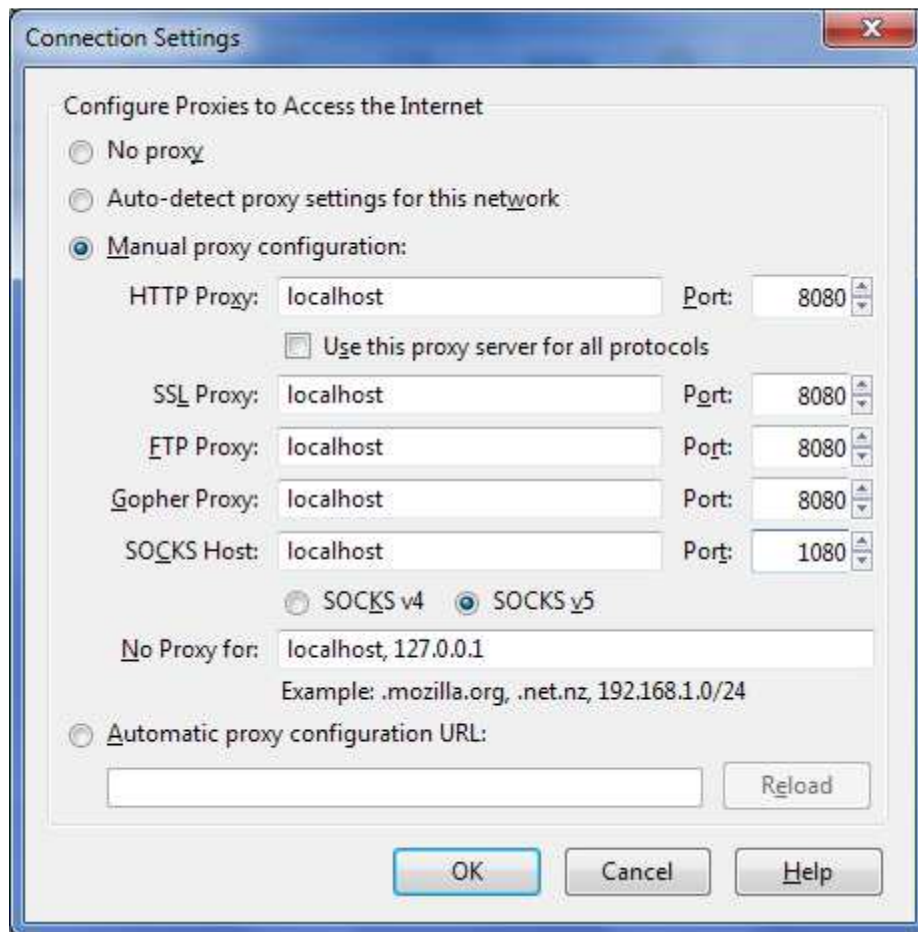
Connection Settings

Configure Proxies to Access the Internet

No proxy

Auto-detect proxy settings for this network

Manual proxy configuration:

HTTP Proxy: localhost Port: 8080

Use this proxy server for all protocols

SSL Proxy: localhost Port: 8080

FTP Proxy: localhost Port: 8080

Gopher Proxy: localhost Port: 8080

SOCKS Host: localhost Port: 1080

SOCKS v4 SOCKS v5

No Proxy for: localhost, 127.0.0.1

Example: .mozilla.org, .net.nz, 192.168.1.0/24

Automatic proxy configuration URL:

Reload

OK Cancel Help